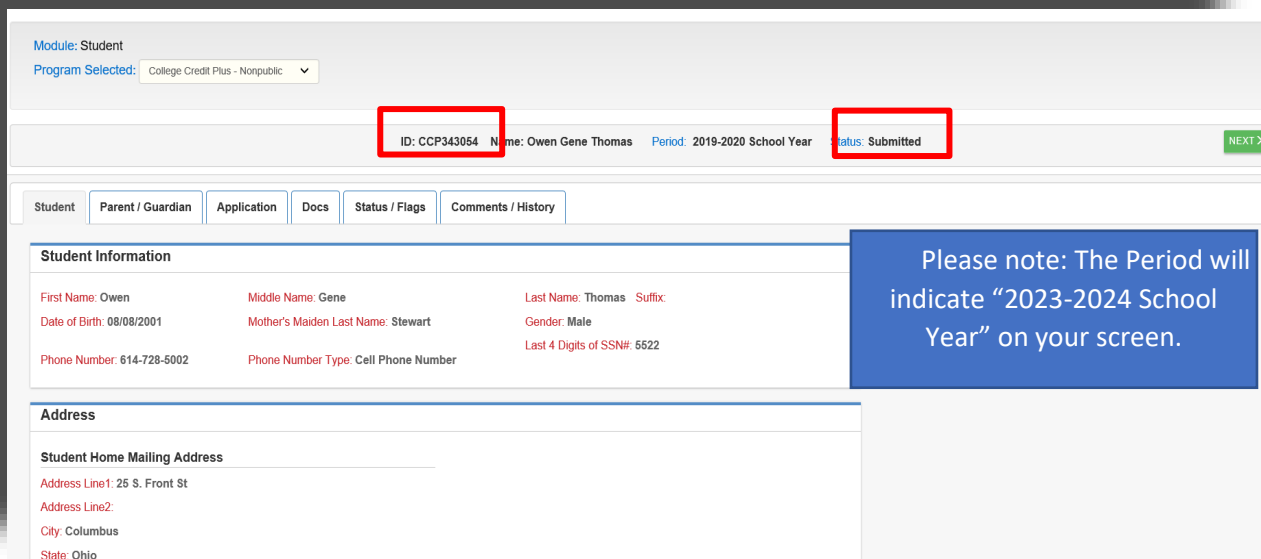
Module: Student
Program Selected: College Credit Plus - Nonpublic

ID: CCP343054 Name: Owen Gene Thomas Period: 2019-2020 School Year Status: Submitted

NEXT

Student | Parent / Guardian | Application | Docs | Status / Flags | Comments / History

Student Information

First Name: Owen
Middle Name: Gene
Last Name: Thomas Suffix:
Date of Birth: 08/08/2001
Mother's Maiden Last Name: Stewart
Gender: Male
Last 4 Digits of SSN#: 5522
Phone Number: 614-728-5002
Phone Number Type: Cell Phone Number

Please note: The Period will indicate "2023-2024 School Year" on your screen.

Address

Student Home Mailing Address
Address Line1: 25 S. Front St
Address Line2:
City: Columbus
State: Ohio